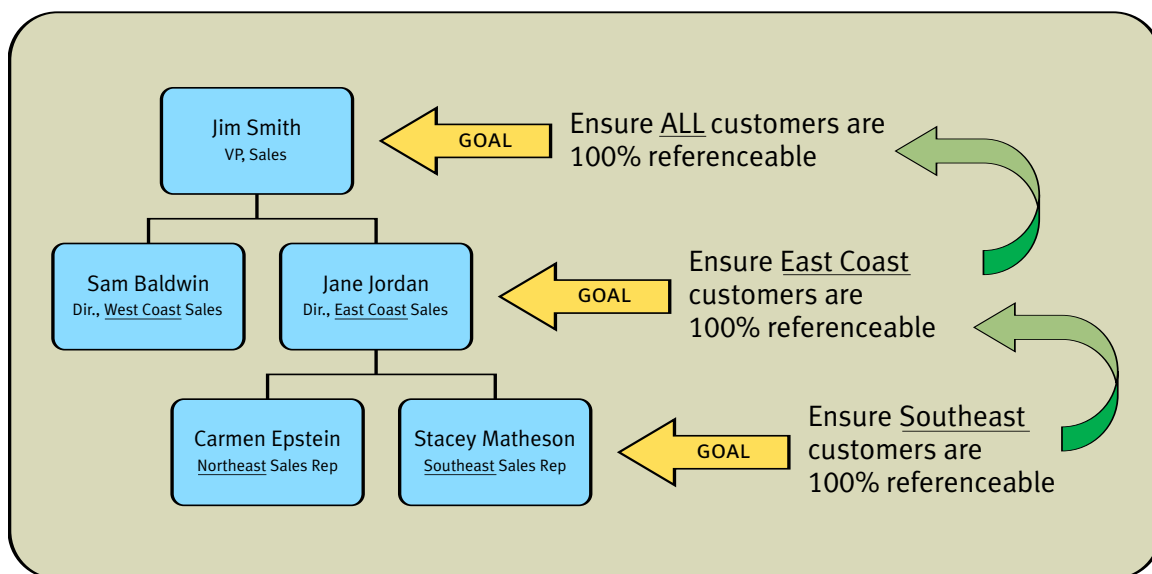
Jim Smith
VP, Sales

GOAL

Ensure ALL customers are 100% referenceable

Sam Baldwin
Dir., West Coast Sales

Jane Jordan
Dir., East Coast Sales

GOAL

Ensure East Coast customers are 100% referenceable

Carmen Epstein
Northeast Sales Rep

Stacey Matheson
Southeast Sales Rep

GOAL

Ensure Southeast customers are 100% referenceable